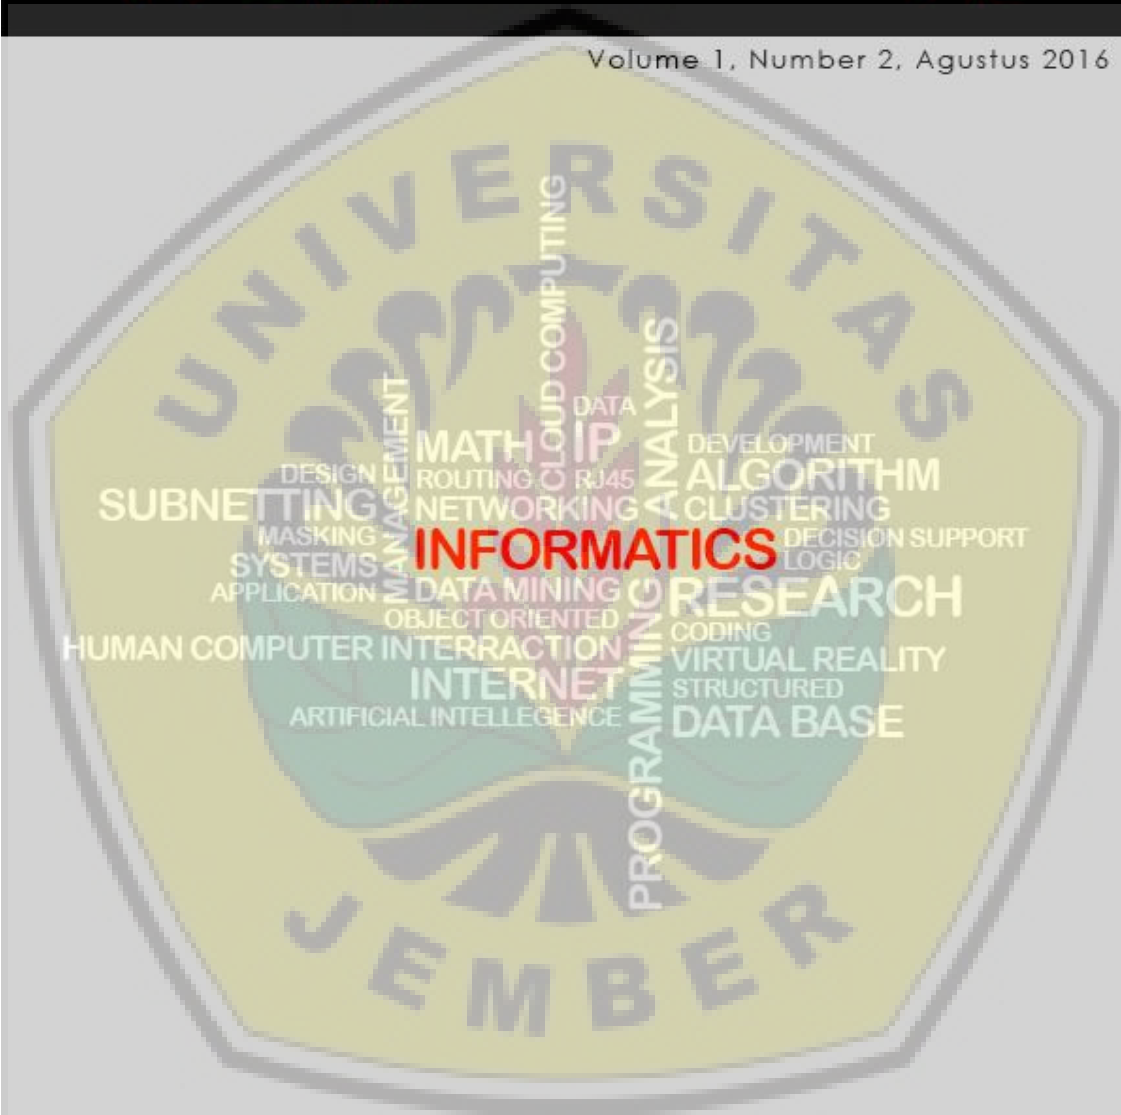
Volume 1, Number 2, Agustus 2016

UNIVERSITAS

CLOUD COMPUTING
ANALYSIS
DATA
MANAGEMENT
MATH
IP
DEVELOPMENT
DESIGN
ROUTING
RJ45
ALGORITHM
SUBNETTING
NETWORKING
CLUSTERING
MASKING
INFORMATICS
DECISION SUPPORT
SYSTEMS
LOGIC
APPLICATION
DATA MINING
RESEARCH
OBJECT ORIENTED
CODING
HUMAN COMPUTER INTERRACTION
VIRTUAL REALITY
INTERNET
STRUCTURED
ARTIFICIAL INTELLEGENCE
DATA BASE
PROGRAMMING

JEMBER